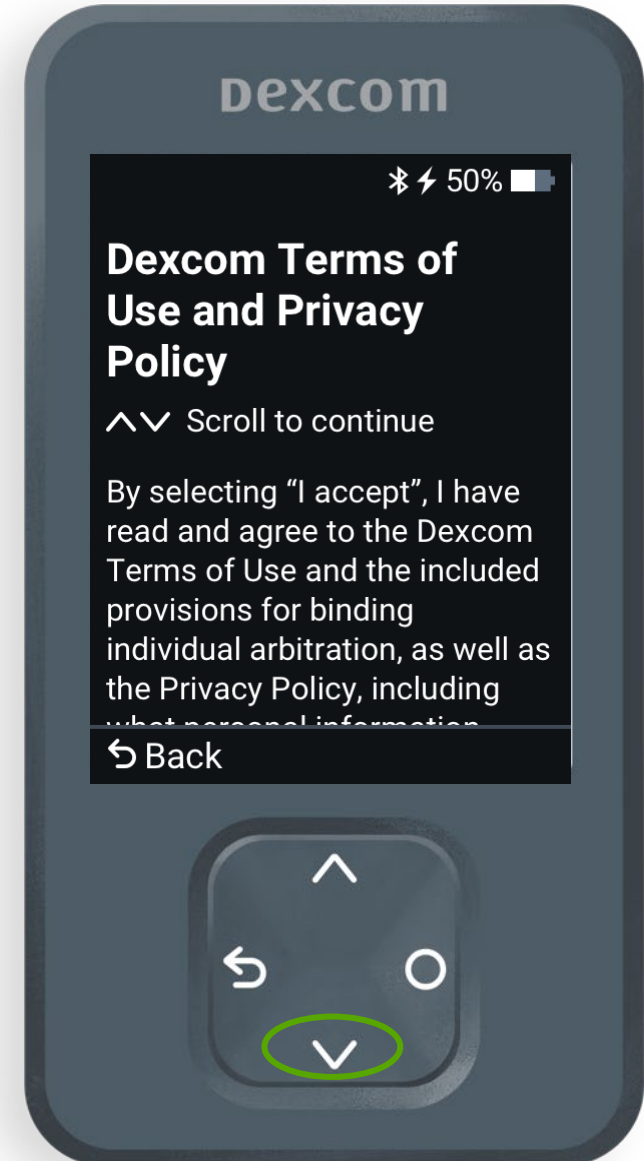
Dexcom

50%

Dexcom Terms of Use and Privacy Policy

Scroll to continue

By selecting "I accept", I have read and agree to the Dexcom Terms of Use and the included provisions for binding individual arbitration, as well as the Privacy Policy, including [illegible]

Back